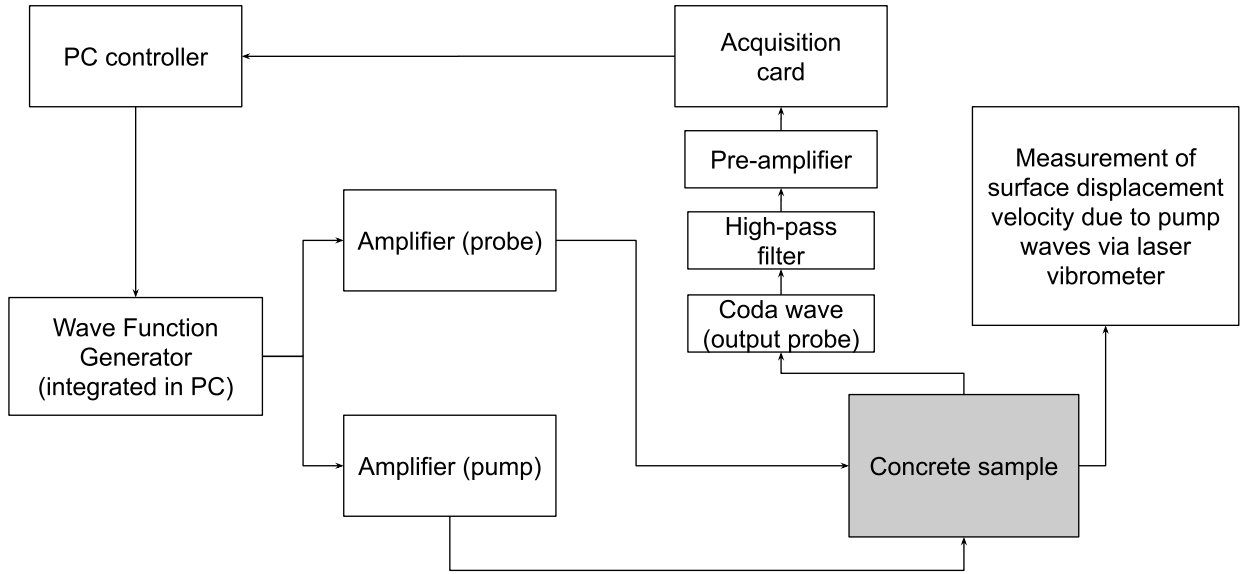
PC controller

Acquisition card

Pre-amplifier

High-pass filter

Coda wave (output probe)

Measurement of surface displacement velocity due to pump waves via laser vibrometer

Amplifier (probe)

Wave Function Generator (integrated in PC)

Amplifier (pump)

Concrete sample